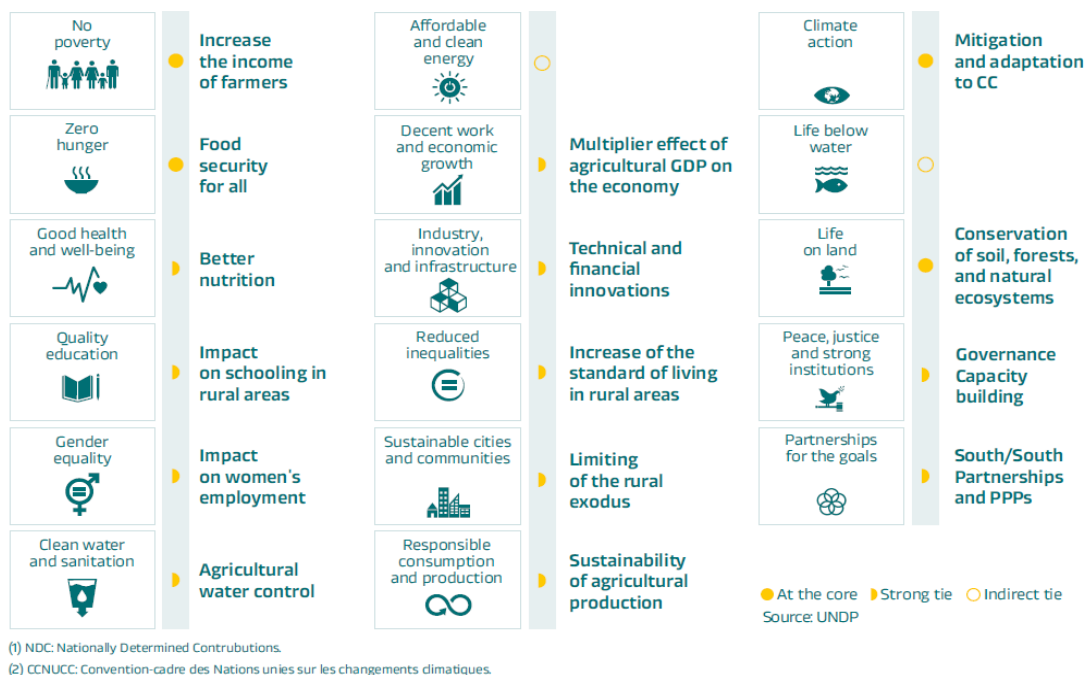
No poverty

Increase the income of farmers

Zero hunger

Food security for all

Good health and well-being

Better nutrition

Quality education

Impact on schooling in rural areas

Gender equality

Impact on women's employment

Clean water and sanitation

Agricultural water control

Affordable and clean energy

Decent work and economic growth

Multiplier effect of agricultural GDP on the economy

Industry, innovation and infrastructure

Technical and financial innovations

Reduced inequalities

Increase of the standard of living in rural areas

Sustainable cities and communities

Limiting of the rural exodus

Responsible consumption and production

Sustainability of agricultural production

Climate action

Mitigation and adaptation to CC

Life below water

Life on land

Conservation of soil, forests, and natural ecosystems

Peace, justice and strong institutions

Governance Capacity building

Partnerships for the goals

South/South Partnerships and PPPs

At the core Strong tie Indirect tie
Source: UNDP

(1) NDC: Nationally Determined Contrubutions.
(2) CCNUCC: Convention-cadre des Nations unies sur les changements climatiques.